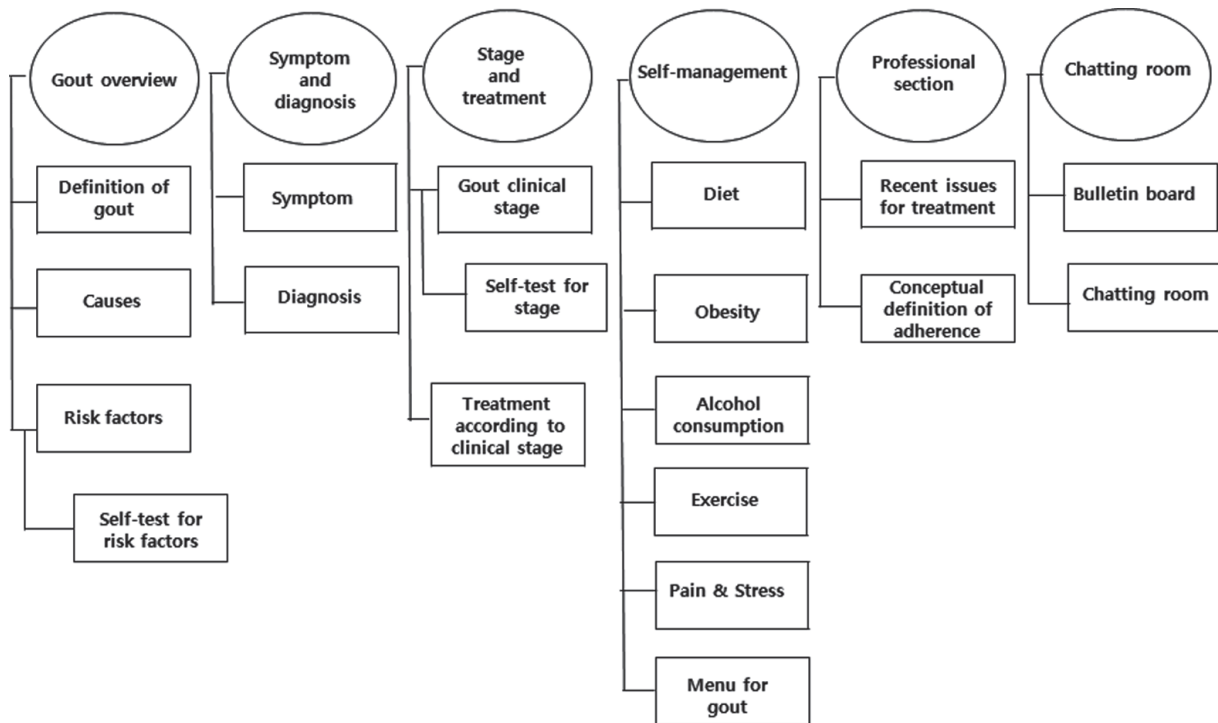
Gout overview

Definition of gout

Causes

Risk factors

Self-test for risk factors

Symptom and diagnosis

Symptom

Diagnosis

Stage and treatment

Gout clinical stage

Self-test for stage

Treatment according to clinical stage

Self-management

Diet

Obesity

Alcohol consumption

Exercise

Pain & Stress

Menu for gout

Professional section

Recent issues for treatment

Conceptual definition of adherence

Chatting room

Bulletin board

Chatting room